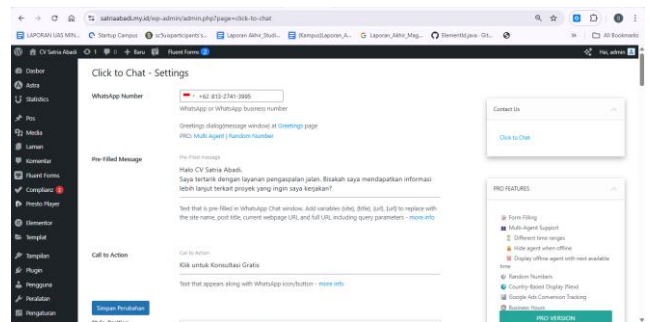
satriaabadi.my.id/wp-admin/admin.php?page=click-to-chat

LAPORAN UAS MIN... Startup Campus sc5va/participants's... Laporan Akhir_Studi... (Kampus)Laporan_A... Laporan_Akhir_Mag... ElementId.java - Git... All Bookmarks

CV Satria Abadi 1 0 + Baru Fluent Forms 2 Hai, admin

Dasbor
Astra
Statistics
Pos
Media
Laman
Komentar
Fluent Forms
Complianz 1
Presto Player
Elementor
Templat
Tampilan
Plugin
Pengguna
Peralatan
Pengaturan

Click to Chat - Settings

WhatsApp Number
+62 813-2741-3995
WhatsApp or WhatsApp business number

Greetings dialog(message window) at Greetings page
PRO: Multi Agent | Random Number

Pre-Filled Message
Pre-Filled message
Halo CV Satria Abadi.
Saya tertarik dengan layanan pengaspalan jalan. Bisakah saya mendapatkan informasi lebih lanjut terkait proyek yang ingin saya kerjakan?

Text that is pre-filled in WhatsApp Chat window. Add variables {site}, {title}, {url}, {url} to replace with the site name, post title, current webpage URL and full URL including query parameters - more info

Call to Action
Call to Action
Klik untuk Konsultasi Gratis

Text that appears along with WhatsApp icon/button - more info

Simpan Perubahan

Contact Us

Click to Chat

PRO FEATURES

Form Filling
Multi-Agent Support
Different time ranges
Hide agent when offline
Display offline agent with next available time
Random Numbers
Country Based Display (Flexi)
Google Ads Conversion Tracking
Business Hours

PRO VERSION